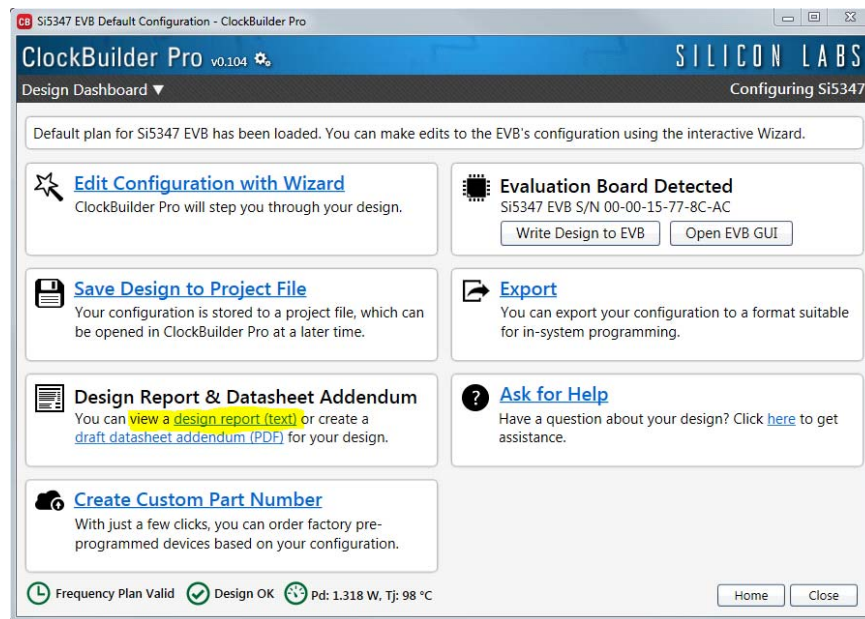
CB Si5347 EVB Default Configuration - ClockBuilder Pro

ClockBuilder Pro v0.104

SILICON LABS

Design Dashboard ▼

Configuring Si5347

Default plan for Si5347 EVB has been loaded. You can make edits to the EVB's configuration using the interactive Wizard.

Edit Configuration with Wizard
ClockBuilder Pro will step you through your design.

Evaluation Board Detected
Si5347 EVB S/N 00-00-15-77-8C-AC
Write Design to EVB
Open EVB GUI

Save Design to Project File
Your configuration is stored to a project file, which can be opened in ClockBuilder Pro at a later time.

Export
You can export your configuration to a format suitable for in-system programming.

Design Report & Datasheet Addendum
You can view a design report (text) or create a draft datasheet addendum (PDF) for your design.

Ask for Help
Have a question about your design? Click here to get assistance.

Create Custom Part Number
With just a few clicks, you can order factory pre-programmed devices based on your configuration.

Frequency Plan Valid
Design OK
Pd: 1.318 W, Tj: 98 °C

Home
Close